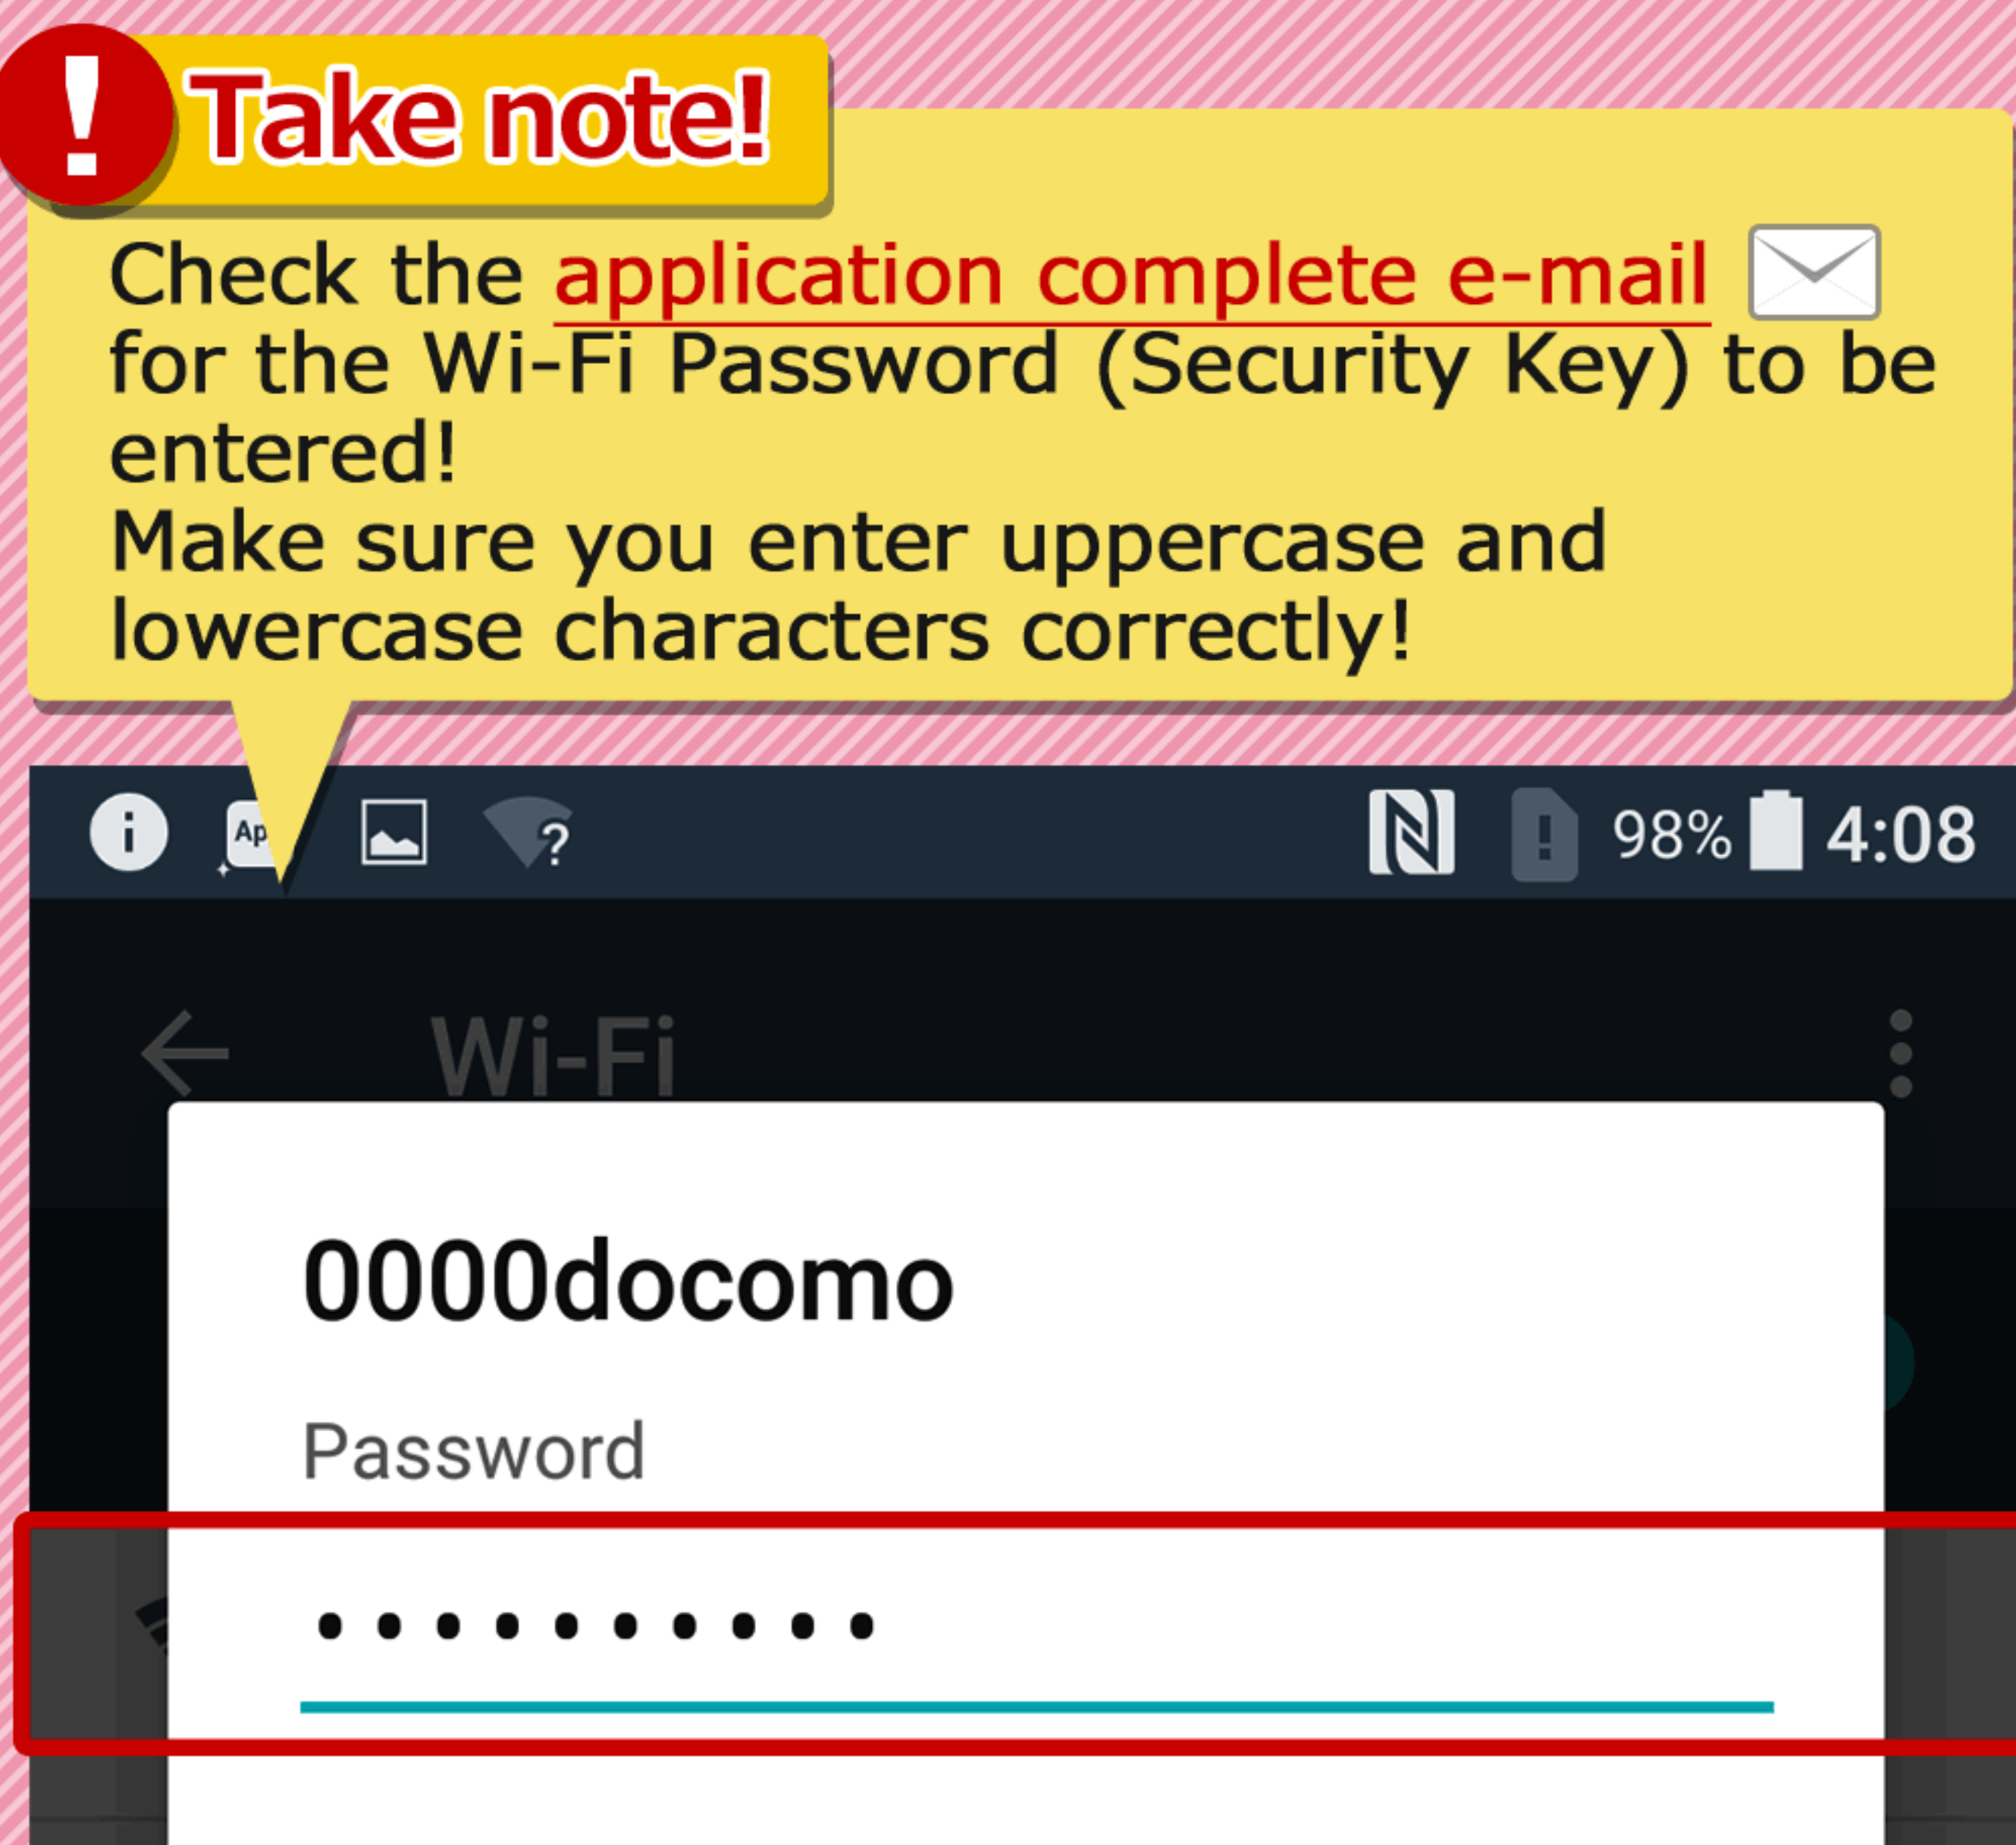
Take note!

Check the application complete e-mail for the Wi-Fi Password (Security Key) to be entered!
Make sure you enter uppercase and lowercase characters correctly!

Ap

98% 4:08

Wi-Fi

0000docomo

Password

••••••••••